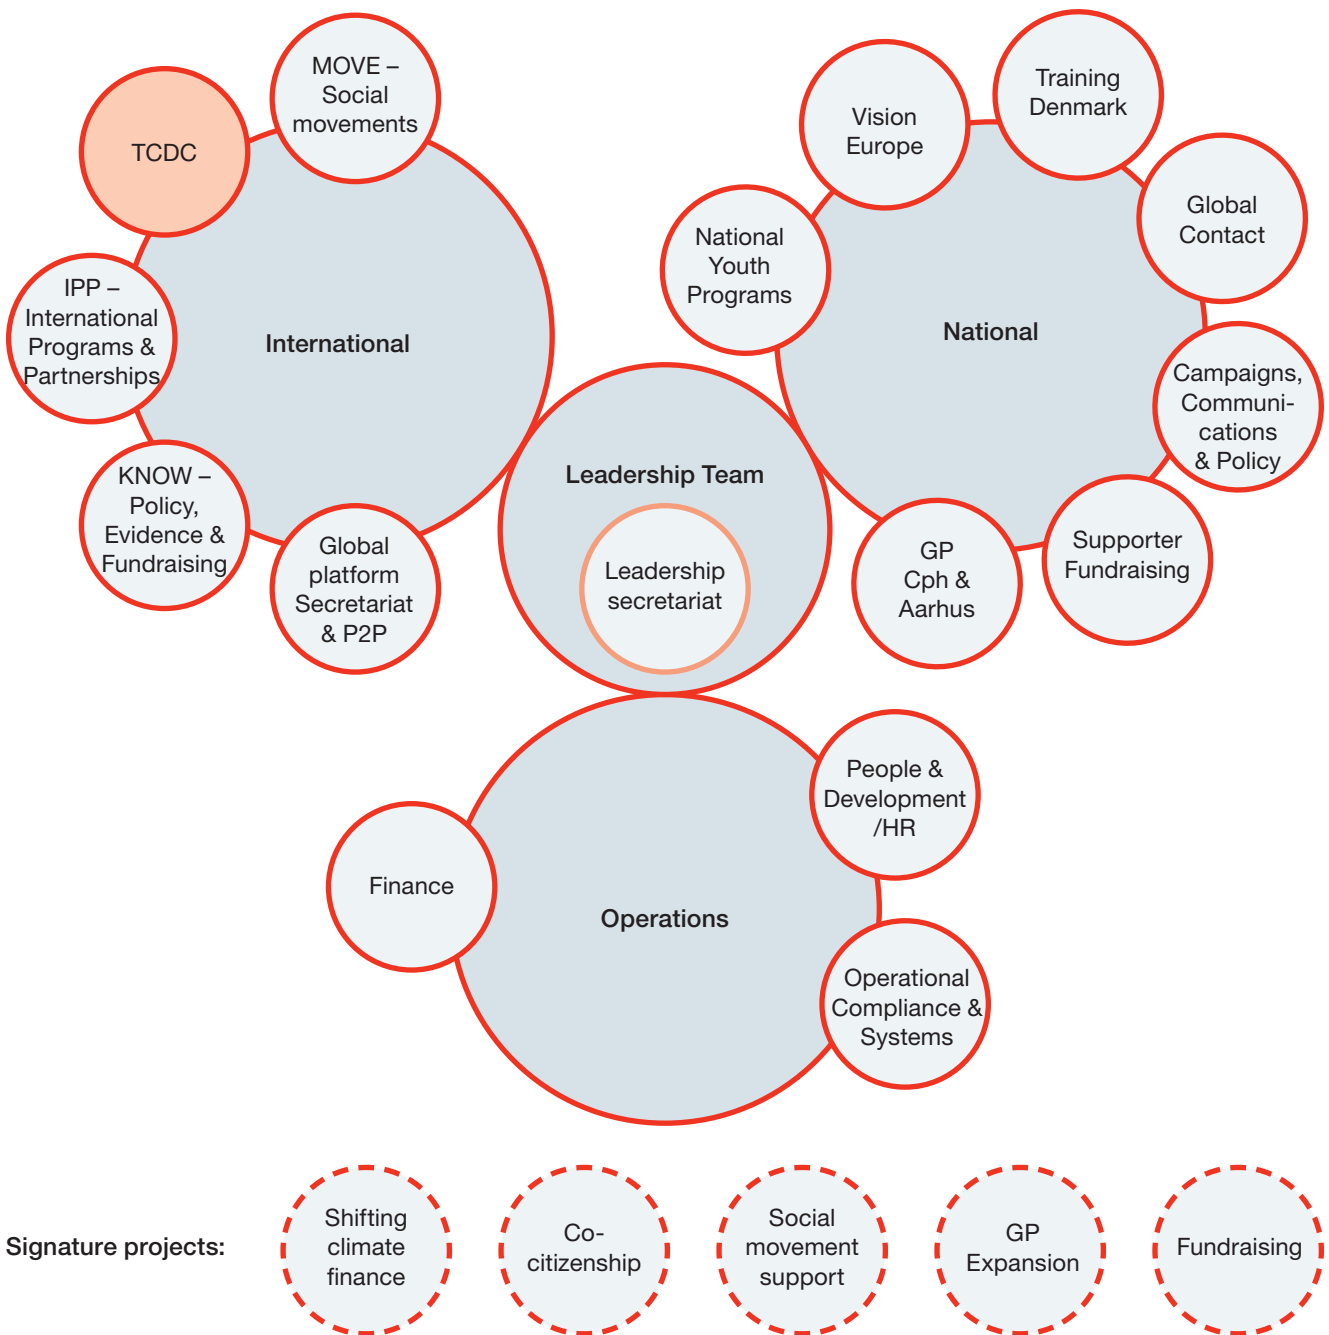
TCDC

MOVE – Social movements

IPP – International Programs & Partnerships

International

KNOW – Policy, Evidence & Fundraising

Global platform Secretariat & P2P

Vision Europe

Training Denmark

National Youth Programs

Global Contact

National

Campaigns, Communications & Policy

GP Cph & Aarhus

Supporter Fundraising

Leadership Team

Leadership secretariat

People & Development /HR

Finance

Operations

Operational Compliance & Systems

Signature projects:

Shifting climate finance

Co-citizenship

Social movement support

GP Expansion

Fundraising